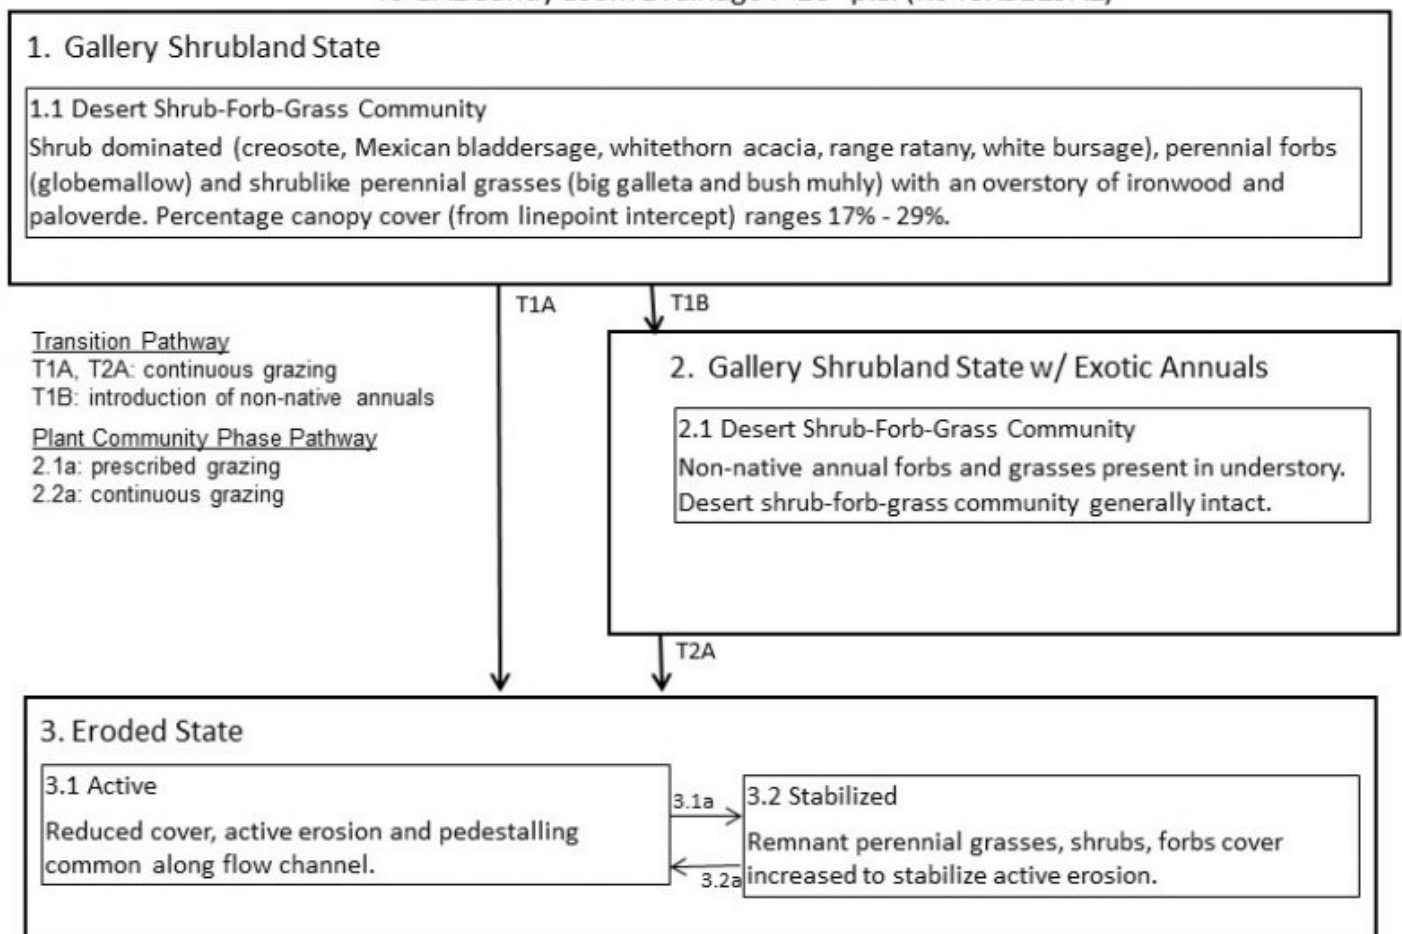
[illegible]

1. Gallery Shrubland State

1.1 Desert Shrub-Forb-Grass Community
Shrub dominated (creosote, Mexican bladdersage, whitethorn acacia, range ratany, white bursage), perennial forbs (globemallow) and shrublike perennial grasses (big galleta and bush muhly) with an overstory of ironwood and paloverde. Percentage canopy cover (from linepoint intercept) ranges 17% - 29%.

T1A

T1B

Transition Pathway
T1A, T2A: continuous grazing
T1B: introduction of non-native annuals

Plant Community Phase Pathway
2.1a: prescribed grazing
2.2a: continuous grazing

2. Gallery Shrubland State w/ Exotic Annuals

2.1 Desert Shrub-Forb-Grass Community
Non-native annual forbs and grasses present in understory. Desert shrub-forb-grass community generally intact.

T2A

3. Eroded State

3.1 Active
Reduced cover, active erosion and pedestalling common along flow channel.

3.1a

3.2a

3.2 Stabilized
Remnant perennial grasses, shrubs, forbs cover increased to stabilize active erosion.